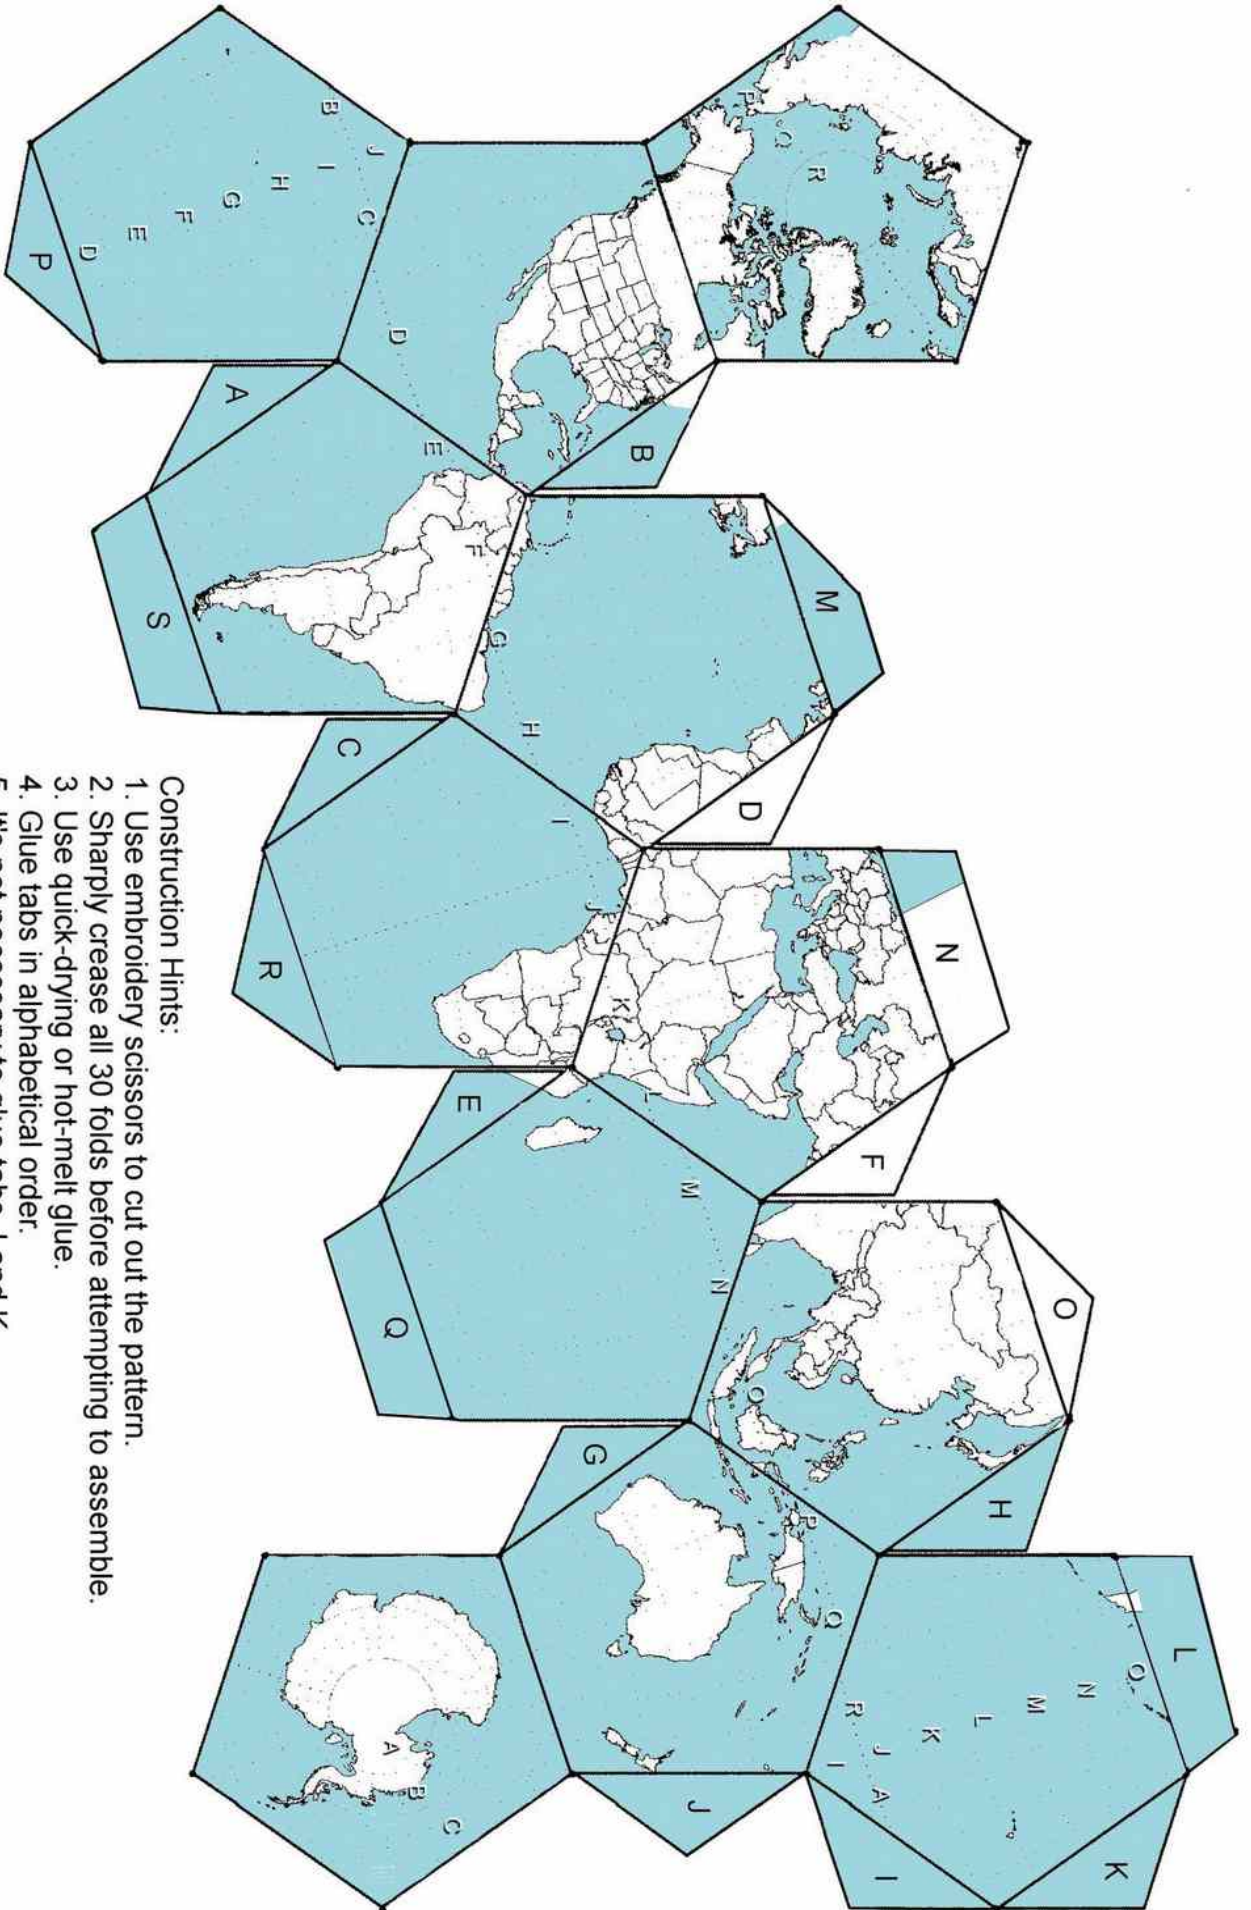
Construction Hints:
1. Use embroidery scissors to cut out the pattern.
2. Sharply crease all 30 folds before attempting to assemble.
3. Use quick-drying or hot-melt glue.
4. Glue tabs in alphabetical order.
5. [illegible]

A
B
C
D
E
F
G
H
I
J
K
L
M
N
O
P
Q
R
S